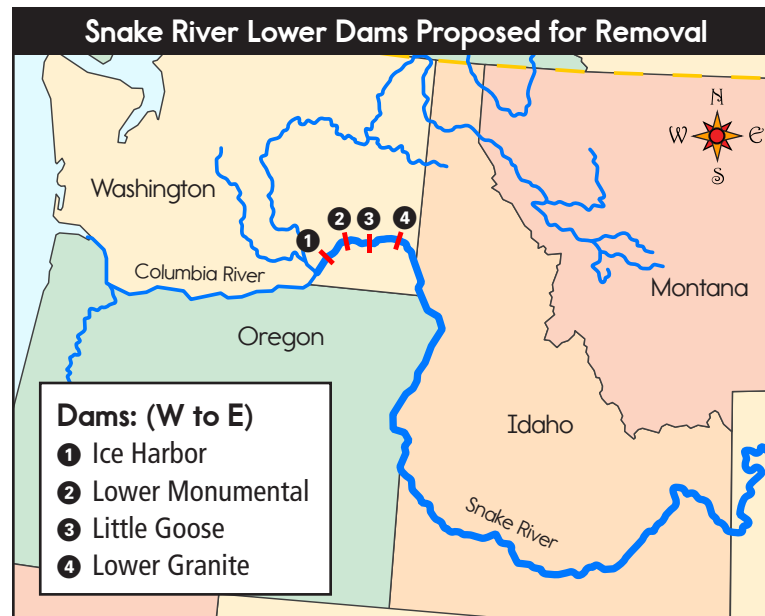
Snake River Lower Dams Proposed for Removal

N
W
E
S

Washington

1 2 3 4

Columbia River

Montana

Oregon

Dams: (W to E)
1 Ice Harbor
2 Lower Monumental
3 Little Goose
4 Lower Granite

Idaho

Snake River